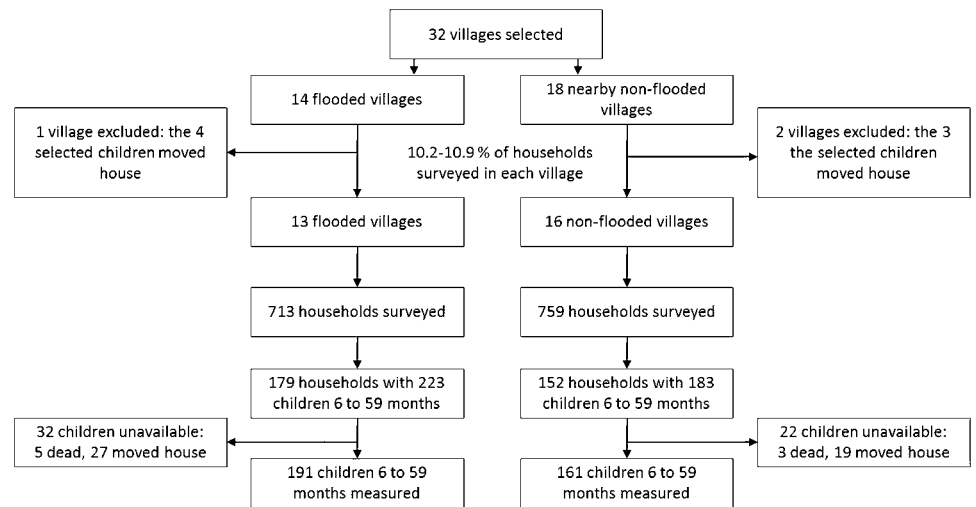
32 villages selected

14 flooded villages

18 nearby non-flooded villages

1 village excluded: the 4 selected children moved house

10.2-10.9 % of households surveyed in each village

2 villages excluded: the 3 the selected children moved house

13 flooded villages

16 non-flooded villages

713 households surveyed

759 households surveyed

179 households with 223 children 6 to 59 months

152 households with 183 children 6 to 59 months

32 children unavailable: 5 dead, 27 moved house

22 children unavailable: 3 dead, 19 moved house

191 children 6 to 59 months measured

161 children 6 to 59 months measured